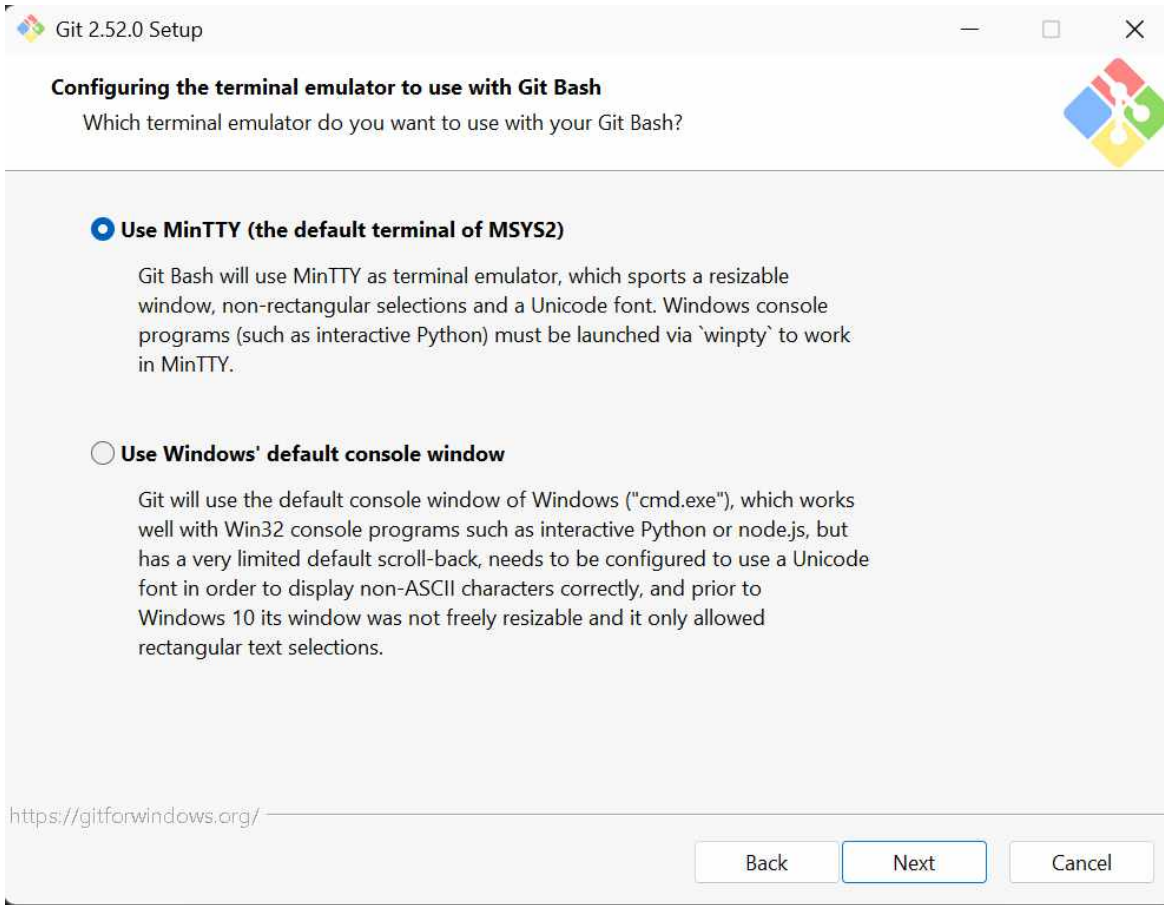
Git 2.52.0 Setup

Configuring the terminal emulator to use with Git Bash

Which terminal emulator do you want to use with your Git Bash?

Use MinTTY (the default terminal of MSYS2)

Git Bash will use MinTTY as terminal emulator, which sports a resizable window, non-rectangular selections and a Unicode font. Windows console programs (such as interactive Python) must be launched via `winpty` to work in MinTTY.

Use Windows' default console window

Git will use the default console window of Windows ("cmd.exe"), which works well with Win32 console programs such as interactive Python or node.js, but has a very limited default scroll-back, needs to be configured to use a Unicode font in order to display non-ASCII characters correctly, and prior to Windows 10 its window was not freely resizable and it only allowed rectangular text selections.

https://gitforwindows.org/

Back

Next

Cancel